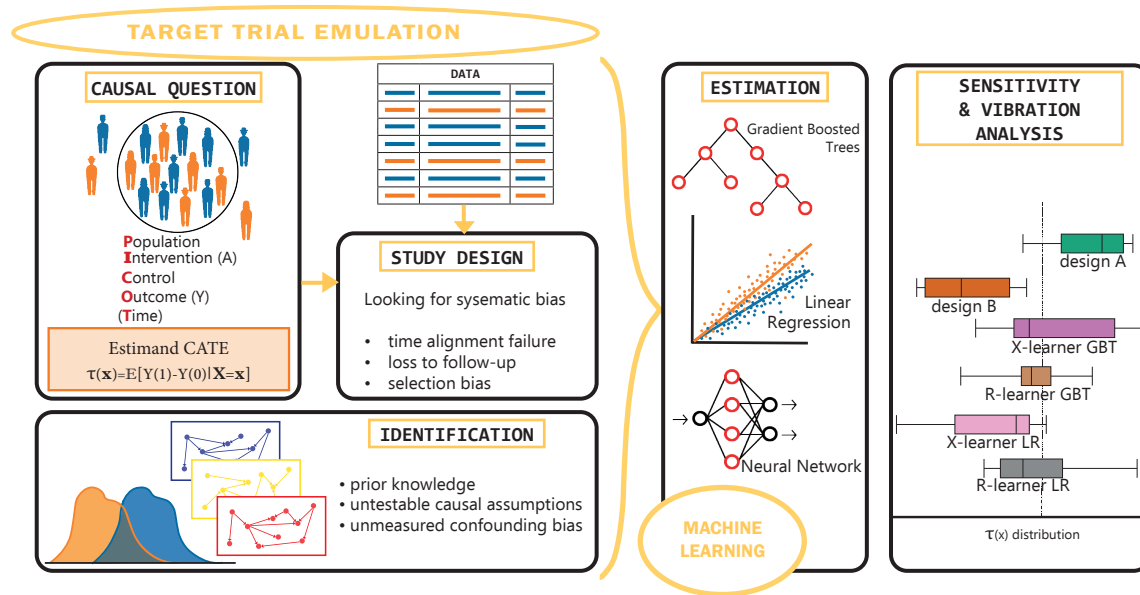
TARGET TRIAL EMULATION

CAUSAL QUESTION

Population
Intervention (A)
Control
Outcome (Y)
(Time)

Estimand CATE
$\tau(\mathbf{x})=E[Y(1)-Y(0)|\mathbf{X}=\mathbf{x}]$

DATA

STUDY DESIGN

Looking for sysematic bias

- time alignment failure
- loss to follow-up
- selection bias

IDENTIFICATION

- prior knowledge
- untestable causal assumptions
- unmeasured confounding bias

ESTIMATION

Gradient Boosted Trees

Linear Regression

Neural Network

MACHINE LEARNING

SENSITIVITY & VIBRATION ANALYSIS

design A
design B
X-learner GBT
R-learner GBT
X-learner LR
R-learner LR

τ(x) distribution